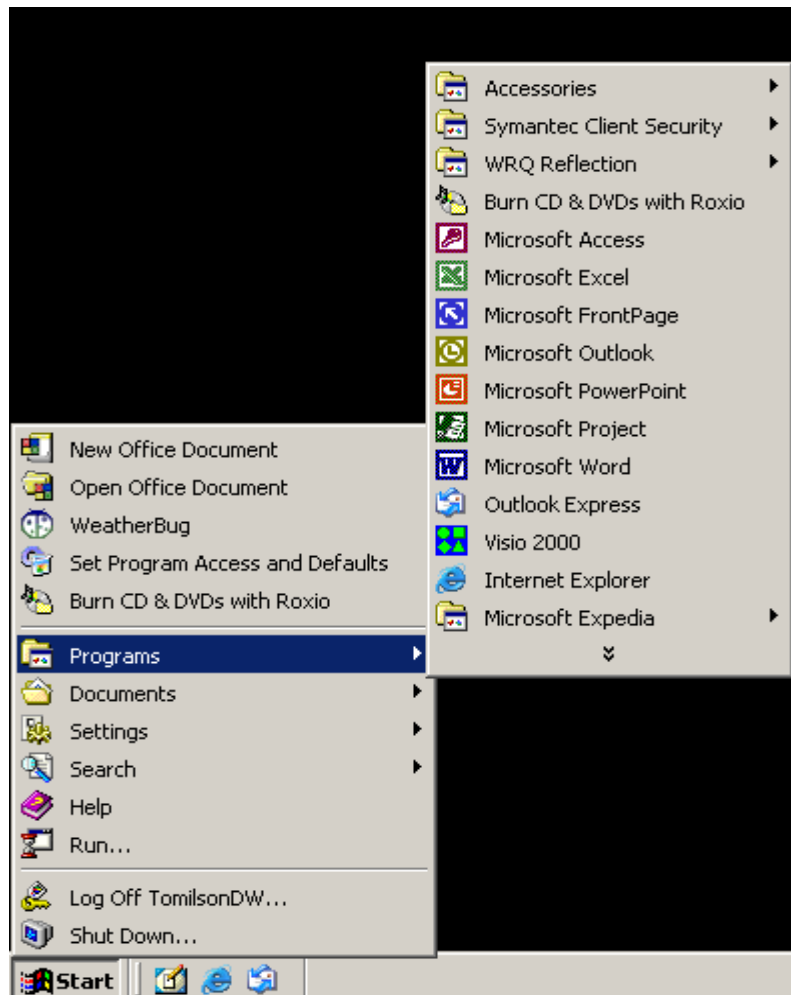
Accessories
Symantec Client Security
WRQ Reflection
Burn CD & DVDs with Roxio
Microsoft Access
Microsoft Excel
Microsoft FrontPage
Microsoft Outlook
Microsoft PowerPoint
Microsoft Project
Microsoft Word
Outlook Express
Visio 2000
Internet Explorer
Microsoft Expedia

New Office Document
Open Office Document
WeatherBug
Set Program Access and Defaults
Burn CD & DVDs with Roxio

Programs
Documents
Settings
Search
Help
Run...

Log Off TomilsonDW...
Shut Down...

Start